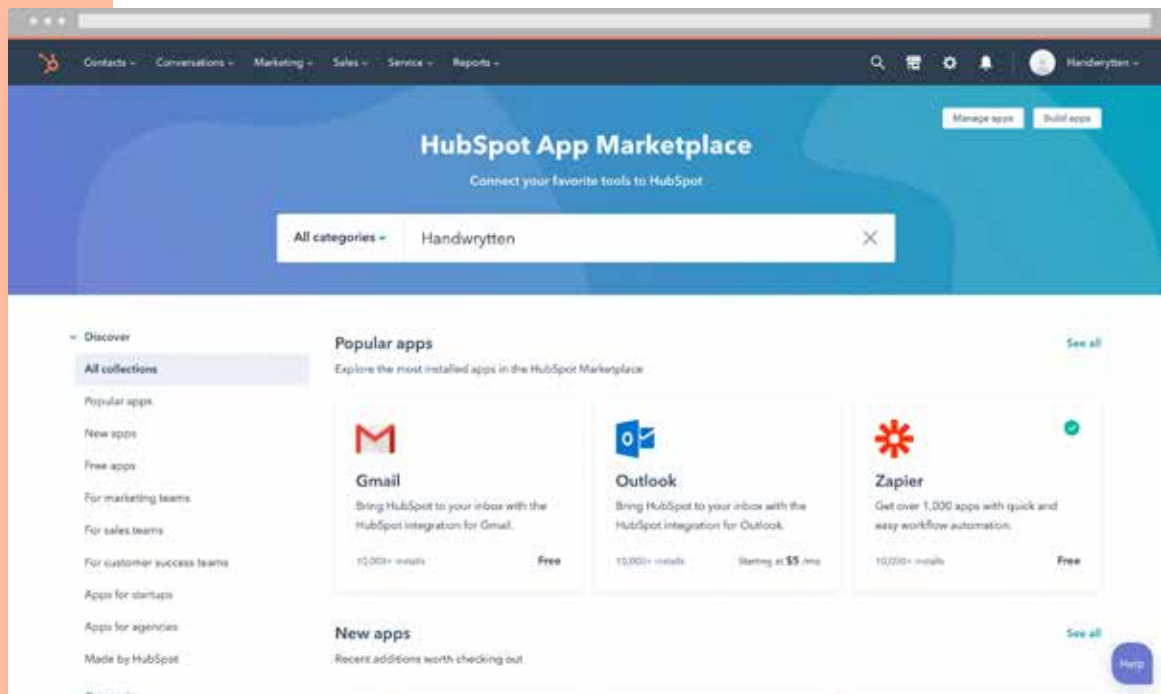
Contacts Conversations Marketing Sales Service Reports

Handwrytten

Manage apps Build apps

HubSpot App Marketplace

Connect your favorite tools to HubSpot

All categories

Handwrytten

Discover

All collections

Popular apps

New apps

Free apps

For marketing teams

For sales teams

For customer success teams

Apps for startups

Apps for agencies

Made by HubSpot

Popular apps

Explore the most installed apps in the HubSpot Marketplace

See all

Gmail

Bring HubSpot to your inbox with the HubSpot integration for Gmail.

10,000+ installs

Free

Outlook

Bring HubSpot to your inbox with the HubSpot integration for Outlook.

10,000+ installs

Starting at $5 /mo

Zapier

Get over 1,000 apps with quick and easy workflow automation.

10,000+ installs

Free

New apps

Recent additions worth checking out

See all

Help